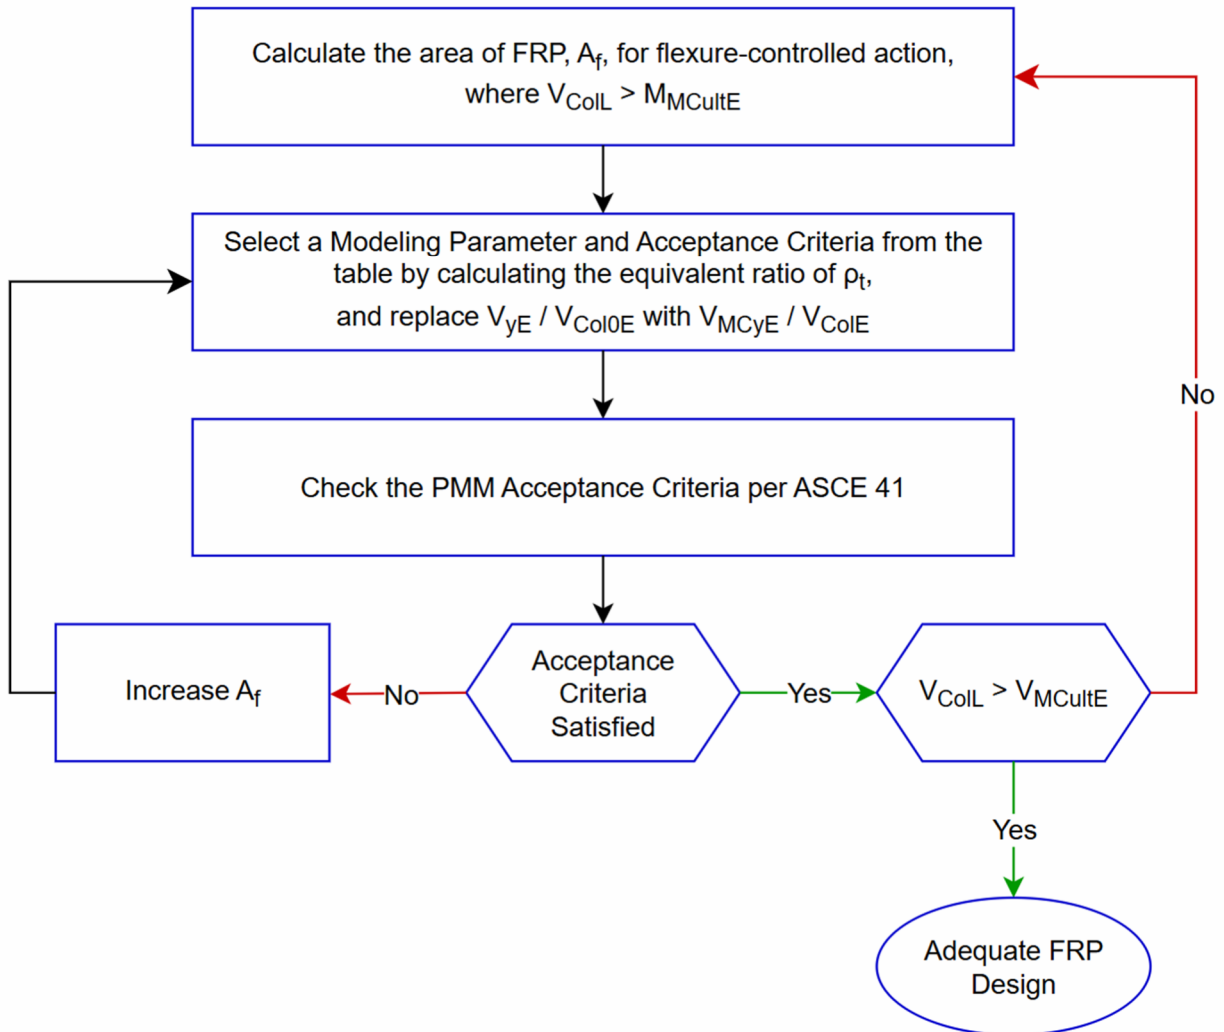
Calculate the area of FRP, $A_f$, for flexure-controlled action, where $V_{ColL} > M_{MCultE}$

Select a Modeling Parameter and Acceptance Criteria from the table by calculating the equivalent ratio of $\rho_t$, and replace $V_{yE}$ / $V_{Col0E}$ with $V_{MCyE}$ / $V_{ColE}$

Check the PMM Acceptance Criteria per ASCE 41

Increase $A_f$

No

Acceptance Criteria Satisfied

Yes

$V_{ColL} > V_{MCultE}$

No

Yes

Adequate FRP Design